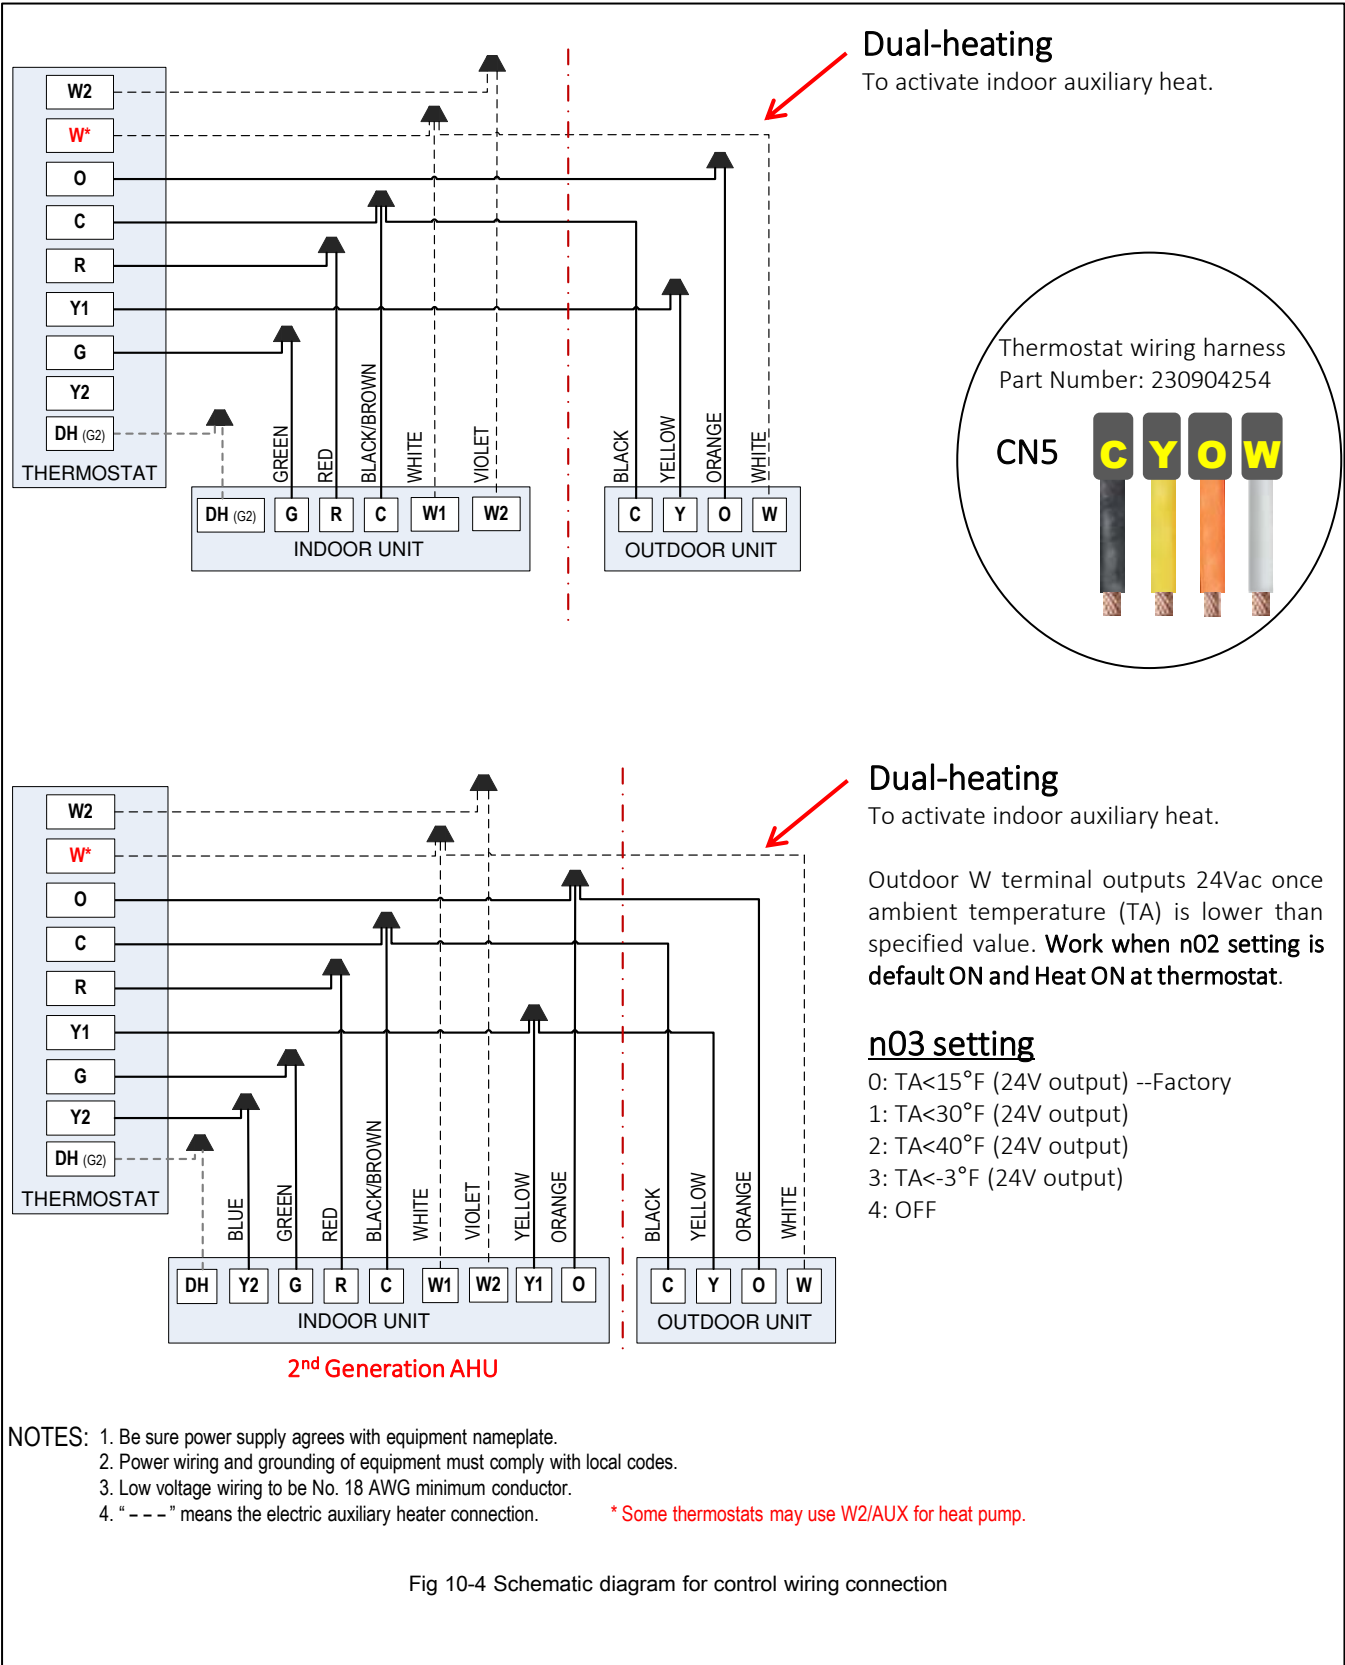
W2
W*
O
C
R
Y1
G
Y2
DH (G2)
THERMOSTAT

GREEN RED BLACK/BROWN WHITE VIOLET

DH (G2) G R C W1 W2
INDOOR UNIT

BLACK YELLOW ORANGE WHITE

C Y O W
OUTDOOR UNIT

Dual-heating
To activate indoor auxiliary heat.

Thermostat wiring harness
Part Number: 230904254
CN5
C Y O W

W2
W*
O
C
R
Y1
G
Y2
DH (G2)
THERMOSTAT

BLUE GREEN RED BLACK/BROWN WHITE VIOLET YELLOW ORANGE

DH Y2 G R C W1 W2 Y1 O
INDOOR UNIT

BLACK YELLOW ORANGE WHITE

C Y O W
OUTDOOR UNIT

2$^{nd}$ Generation AHU

Dual-heating
To activate indoor auxiliary heat.

Outdoor W terminal outputs 24Vac once ambient temperature (TA) is lower than specified value. Work when n02 setting is default ON and Heat ON at thermostat.

n03 setting
0: TA<15°F (24V output) --Factory
1: TA<30°F (24V output)
2: TA<40°F (24V output)
3: TA<-3°F (24V output)
4: OFF

NOTES: 1. Be sure power supply agrees with equipment nameplate.
2. Power wiring and grounding of equipment must comply with local codes.
3. Low voltage wiring to be No. 18 AWG minimum conductor.
4. “– – –” means the electric auxiliary heater connection.
* Some thermostats may use W2/AUX for heat pump.

Fig 10-4 Schematic diagram for control wiring connection